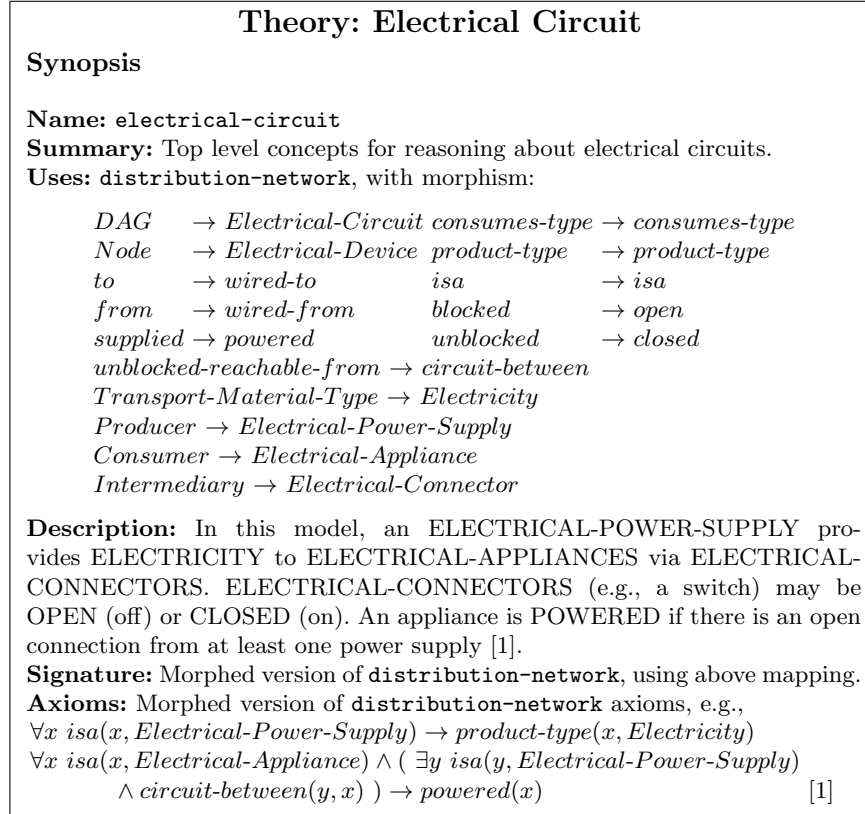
Theory: Electrical Circuit

Synopsis

Name: electrical-circuit
Summary: Top level concepts for reasoning about electrical circuits.
Uses: distribution-network, with morphism:

| | | | | | |
|---|---|---|---|---|---|
| $DAG$ | $\rightarrow$ | $Electrical\text{-}Circuit$ | $consumes\text{-}type$ | $\rightarrow$ | $consumes\text{-}type$ |
| $Node$ | $\rightarrow$ | $Electrical\text{-}Device$ | $product\text{-}type$ | $\rightarrow$ | $product\text{-}type$ |
| $to$ | $\rightarrow$ | $wired\text{-}to$ | $isa$ | $\rightarrow$ | $isa$ |
| $from$ | $\rightarrow$ | $wired\text{-}from$ | $blocked$ | $\rightarrow$ | $open$ |
| $supplied$ | $\rightarrow$ | $powered$ | $unblocked$ | $\rightarrow$ | $closed$ |

$unblocked\text{-}reachable\text{-}from \rightarrow circuit\text{-}between$
$Transport\text{-}Material\text{-}Type \rightarrow Electricity$
$Producer \rightarrow Electrical\text{-}Power\text{-}Supply$
$Consumer \rightarrow Electrical\text{-}Appliance$
$Intermediary \rightarrow Electrical\text{-}Connector$

Description: In this model, an ELECTRICAL-POWER-SUPPLY provides ELECTRICITY to ELECTRICAL-APPLIANCES via ELECTRICAL-CONNECTORS. ELECTRICAL-CONNECTORS (e.g., a switch) may be OPEN (off) or CLOSED (on). An appliance is POWERED if there is an open connection from at least one power supply [1].
Signature: Morphed version of distribution-network, using above mapping.
Axioms: Morphed version of distribution-network axioms, e.g.,
$\forall x\ isa(x, Electrical\text{-}Power\text{-}Supply) \rightarrow product\text{-}type(x, Electricity)$
$\forall x\ isa(x, Electrical\text{-}Appliance) \wedge (\ \exists y\ isa(y, Electrical\text{-}Power\text{-}Supply) \wedge circuit\text{-}between(y, x)\ ) \rightarrow powered(x)$ [1]